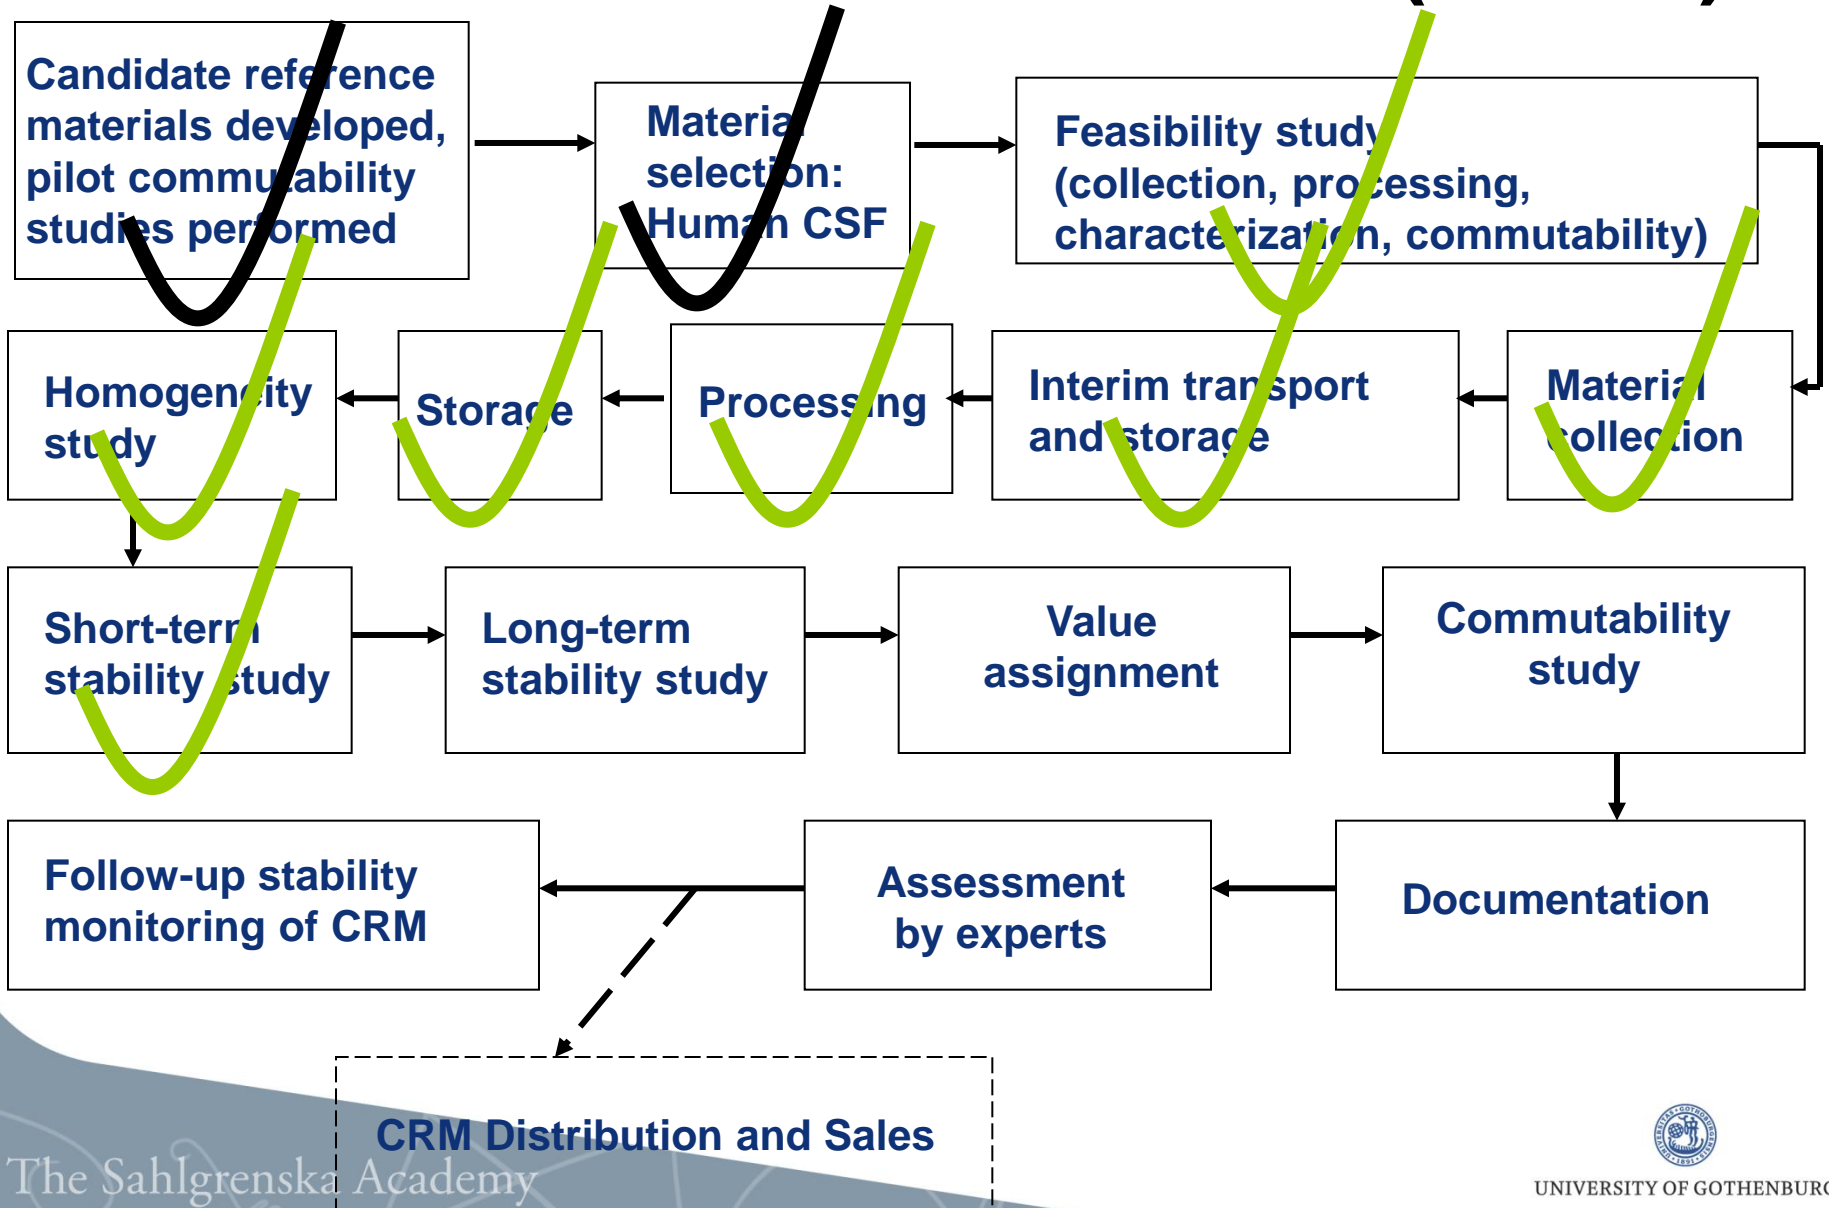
Candidate reference materials developed, pilot commutability studies performed

Material selection: Human CSF

Feasibility study (collection, processing, characterization, commutability)

Homogeneity study

Storage

Processing

Interim transport and storage

Material collection

Short-term stability study

Long-term stability study

Value assignment

Commutability study

Follow-up stability monitoring of CRM

Assessment by experts

Documentation

CRM Distribution and Sales

The Sahlgrenska Academy

UNIVERSITY OF GOTHENBURG